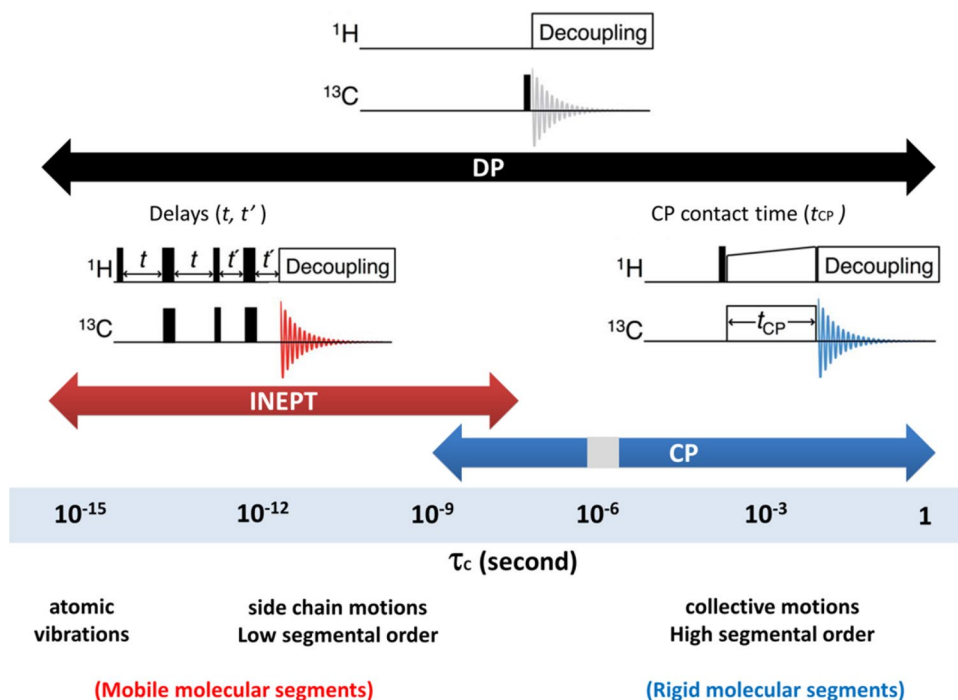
$^1$H Decoupling

$^{13}$C

DP

Delays ($t$, $t'$)

$^1$H $t$ $t$ $t'$ $t'$ Decoupling

$^{13}$C

CP contact time ($t_{CP}$)

$^1$H Decoupling

$^{13}$C $t_{CP}$

INEPT

CP

$10^{-15}$ $10^{-12}$ $10^{-9}$ $10^{-6}$ $10^{-3}$ 1

$\tau_c$ (second)

atomic vibrations

side chain motions
Low segmental order

collective motions
High segmental order

(Mobile molecular segments)

(Rigid molecular segments)